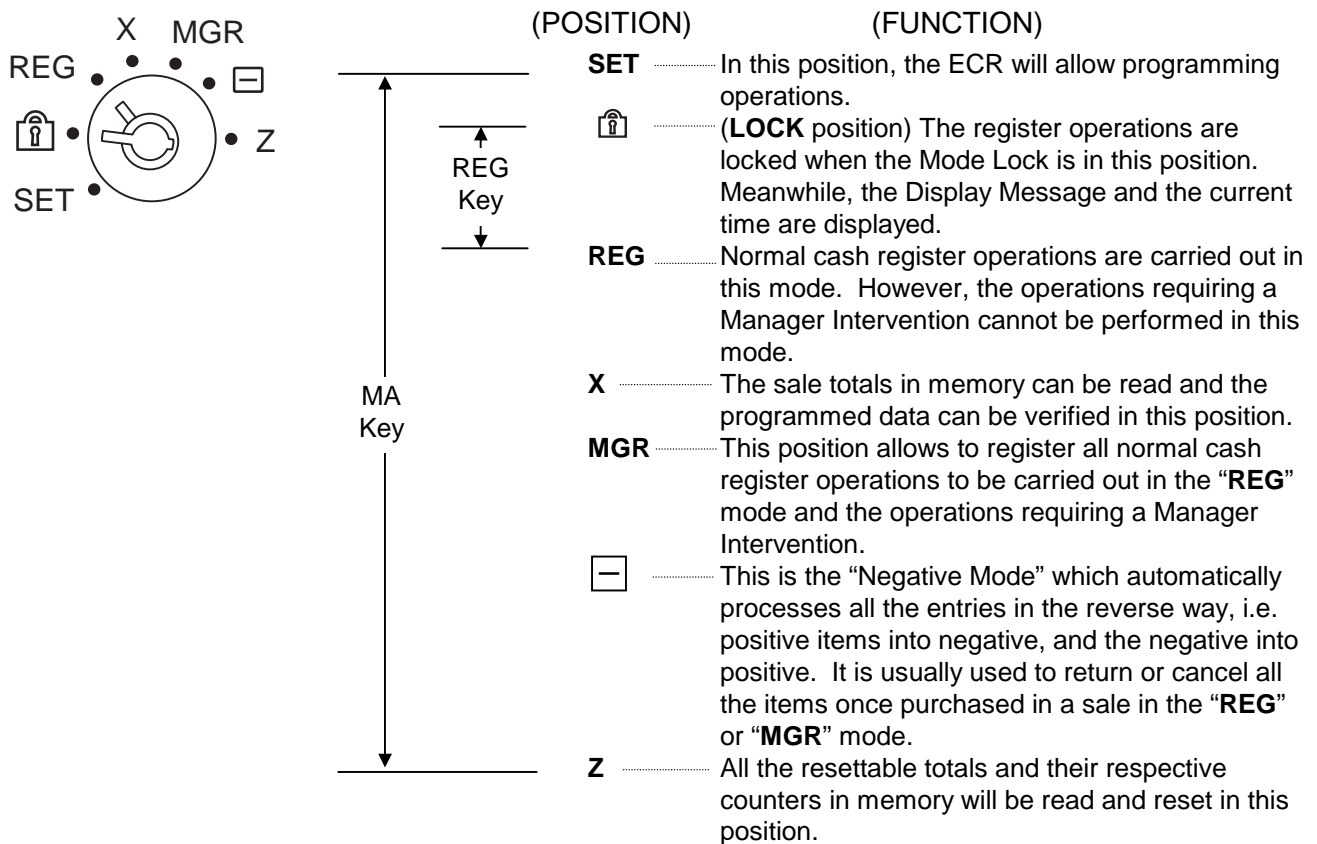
REG X MGR ⊟ Z SET

REG Key

MA Key

(POSITION) (FUNCTION)

SET In this position, the ECR will allow programming operations.

(LOCK position) The register operations are locked when the Mode Lock is in this position. Meanwhile, the Display Message and the current time are displayed.

REG Normal cash register operations are carried out in this mode. However, the operations requiring a Manager Intervention cannot be performed in this mode.

X The sale totals in memory can be read and the programmed data can be verified in this position.

MGR This position allows to register all normal cash register operations to be carried out in the "REG" mode and the operations requiring a Manager Intervention.

⊟ This is the "Negative Mode" which automatically processes all the entries in the reverse way, i.e. positive items into negative, and the negative into positive. It is usually used to return or cancel all the items once purchased in a sale in the "REG" or "MGR" mode.

Z All the resettable totals and their respective counters in memory will be read and reset in this position.